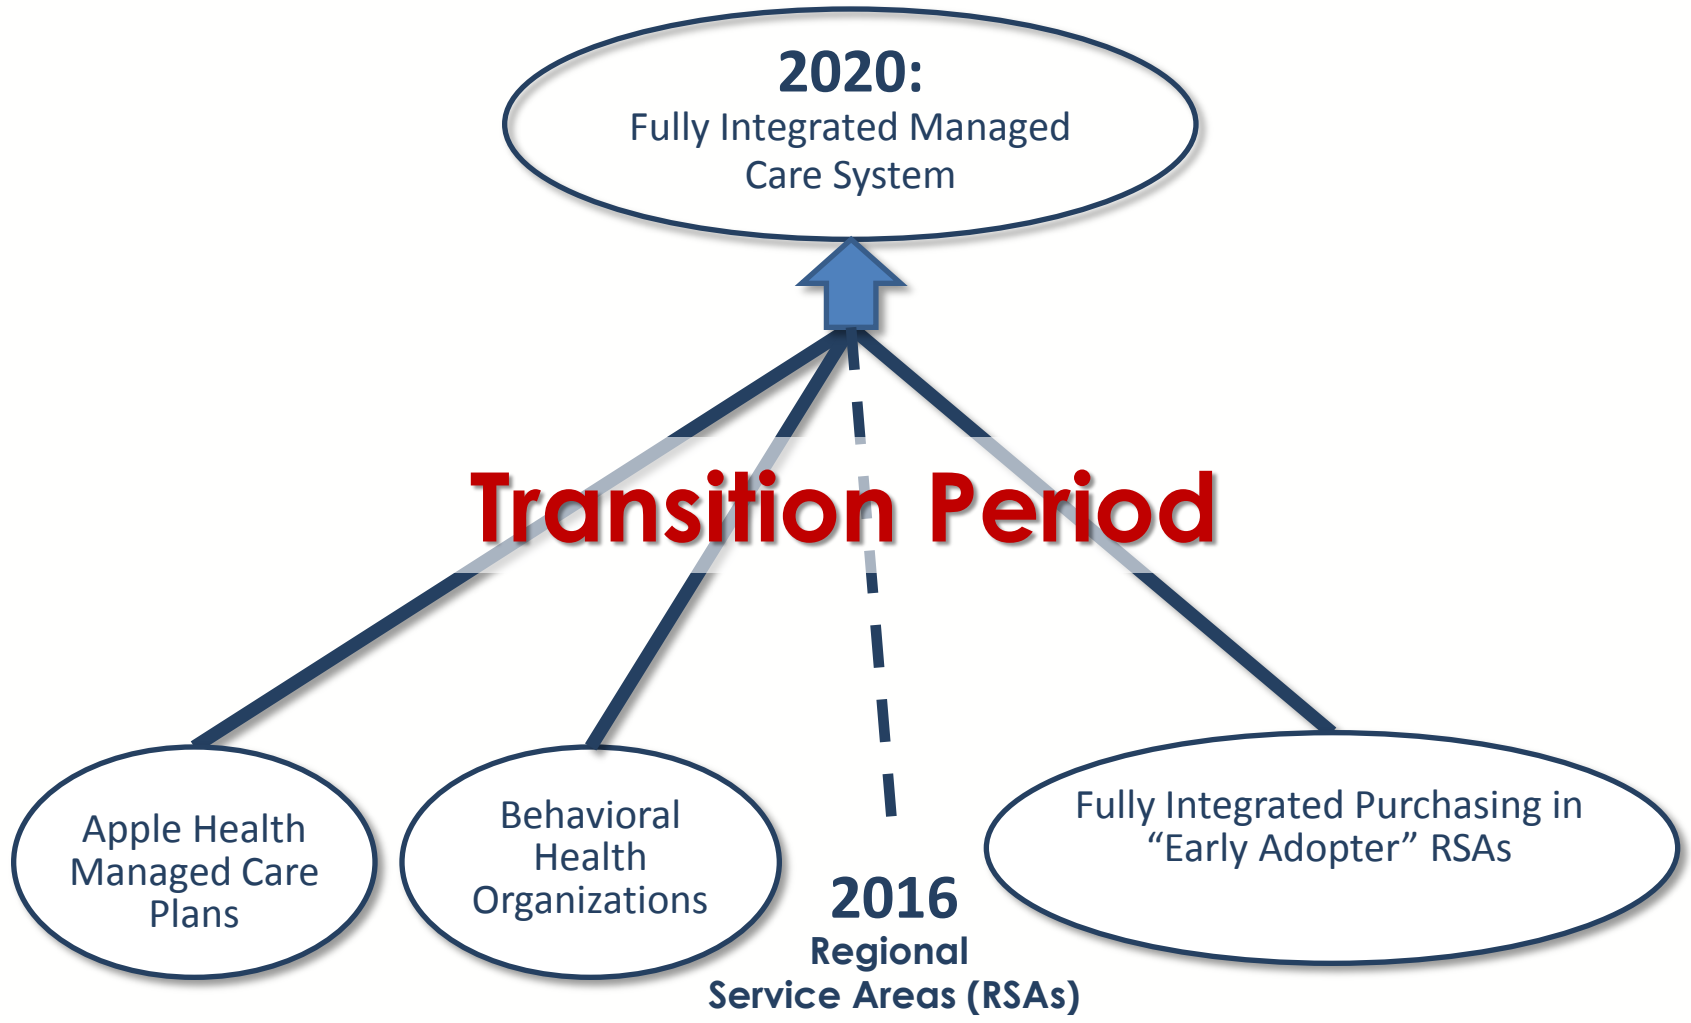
2020:
Fully Integrated Managed Care System

Transition Period

Apple Health Managed Care Plans

Behavioral Health Organizations

2016
Regional Service Areas (RSAs)

Fully Integrated Purchasing in “Early Adopter” RSAs